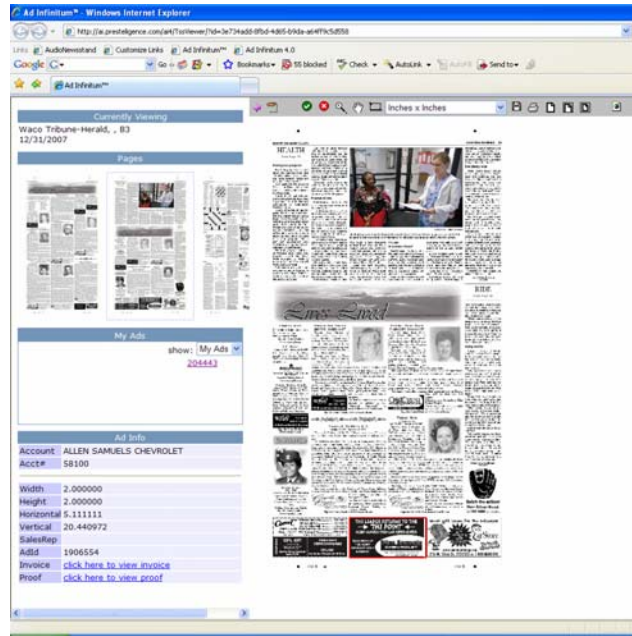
Ad Infinitum™ - Windows Internet Explorer

http://ai.prestelligence.com/ai/t/TsViewer/?id=3e734add-8fbd-4d65-b9da-a64ff9c5d558

Links AudioNewsstand Customize Links Ad Infinitum™ Ad Infinitum 4.0

Google G- Go Bookmarks 55 blocked Check AutoLink AutoFill Send to

Ad Infinitum™

Inches x Inches

Currently Viewing

Waco Tribune-Herald, , B3
12/31/2007

Pages

My Ads

show: My Ads

204443

Ad Info

| Account | ALLEN SAMUELS CHEVROLET |
|---|---|
| Acct# | 58100 |

| Width | 2.000000 |
|---|---|
| Height | 2.000000 |
| Horizontal | 5.111111 |
| Vertical | 20.440972 |
| SalesRep | |
| AdId | 1906554 |
| Invoice | click here to view invoice |
| Proof | click here to view proof |

Lives Lived

HEALTH

RIDE